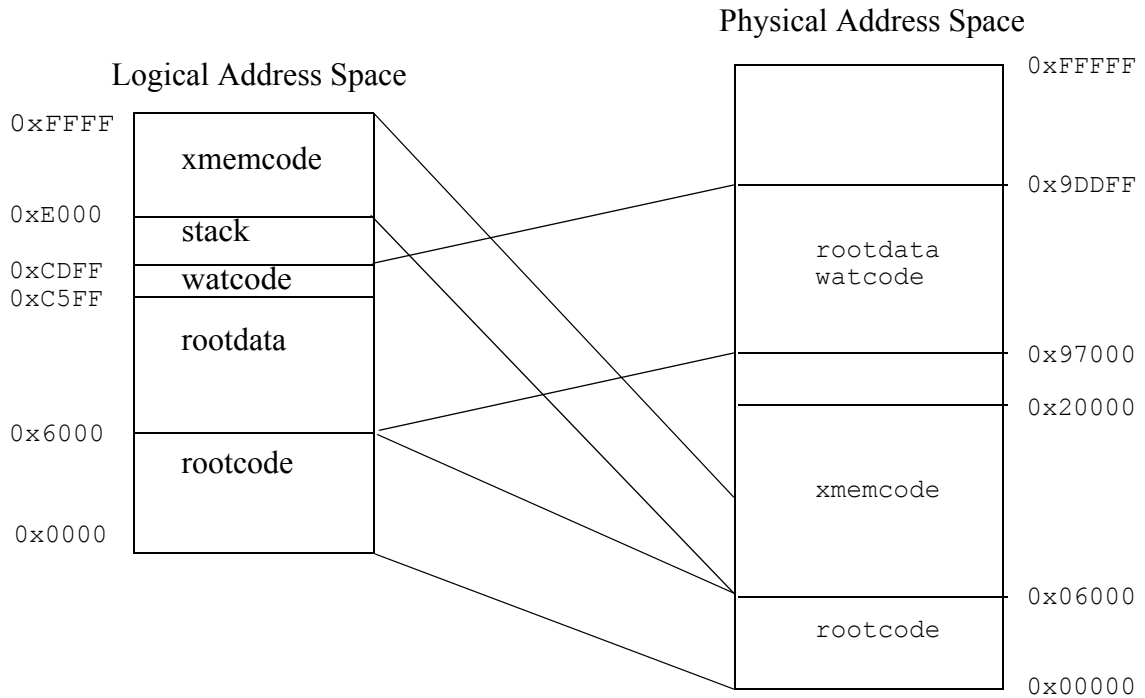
Logical Address Space

0xFFFF
xmemcode
0xE000
stack
0xCDFF
watcode
0xC5FF
rootdata
0x6000
rootcode
0x0000

Physical Address Space

0xFFFFF
0x9DDFF
rootdata
watcode
0x97000
0x20000
xmemcode
0x06000
rootcode
0x00000